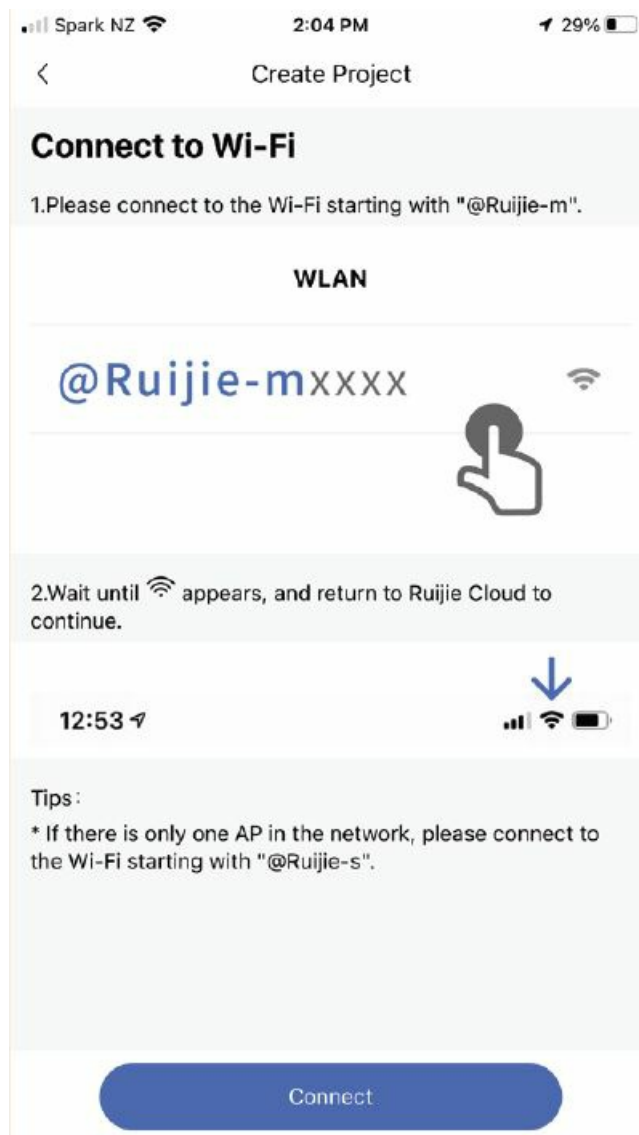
Spark NZ 2:04 PM 29%

<

Create Project

Connect to Wi-Fi

1.Please connect to the Wi-Fi starting with "@Ruijie-m".

WLAN

@Ruijie-mxxxx

2.Wait until appears, and return to Ruijie Cloud to continue.

12:53

Tips:

* If there is only one AP in the network, please connect to the Wi-Fi starting with "@Ruijie-s".

Connect